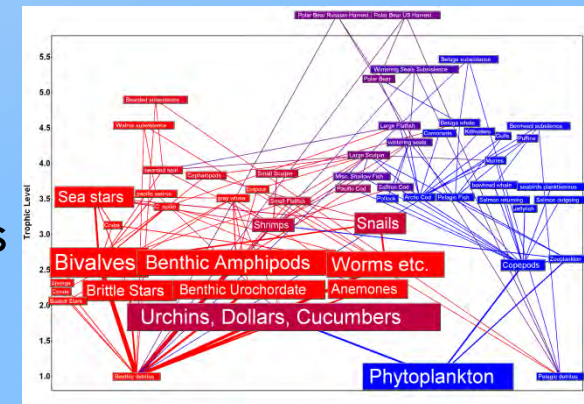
Polar Bear Russian Harvest | Polar Bear US Harvest

5.5
5.0
4.5
4.0
3.5
3.0
2.5
2.0
1.5
1.0

Trophic Level

Beluga subsistence
Wintering Seals Subsistence
Polar Bear
Bearded subsistence
Walrus subsistence
Beluga whale
Bowhead subsistence
Large Flatfish
Cormorants
Kittiwakes
Gulls
Puffins
wintering seals
Murres
Large Sculpin
bearded seal
Cephalopods
Small Sculpin
Misc. Shallow Fish
Saffron Cod
Pacific Cod
Arctic Cod
Pelagic Fish
bowhead whale
seabirds planktivorous
Salmon returning
Salmon outgoing
Pollock
Jellyfish
Sea stars
pacific walrus
C. opilio
Eelpout
prey shrimp
Small Flatfish
Crabs
Shrimps
Snails
Zooplankton
Bivalves
Benthic Amphipods
Worms etc.
Copepods
Sponges
Corals
Basket Stars
Brittle Stars
Benthic Urochordate
Anemones
Urchins, Dollars, Cucumbers
Benthic detritus
Phytoplankton
Pelagic detritus